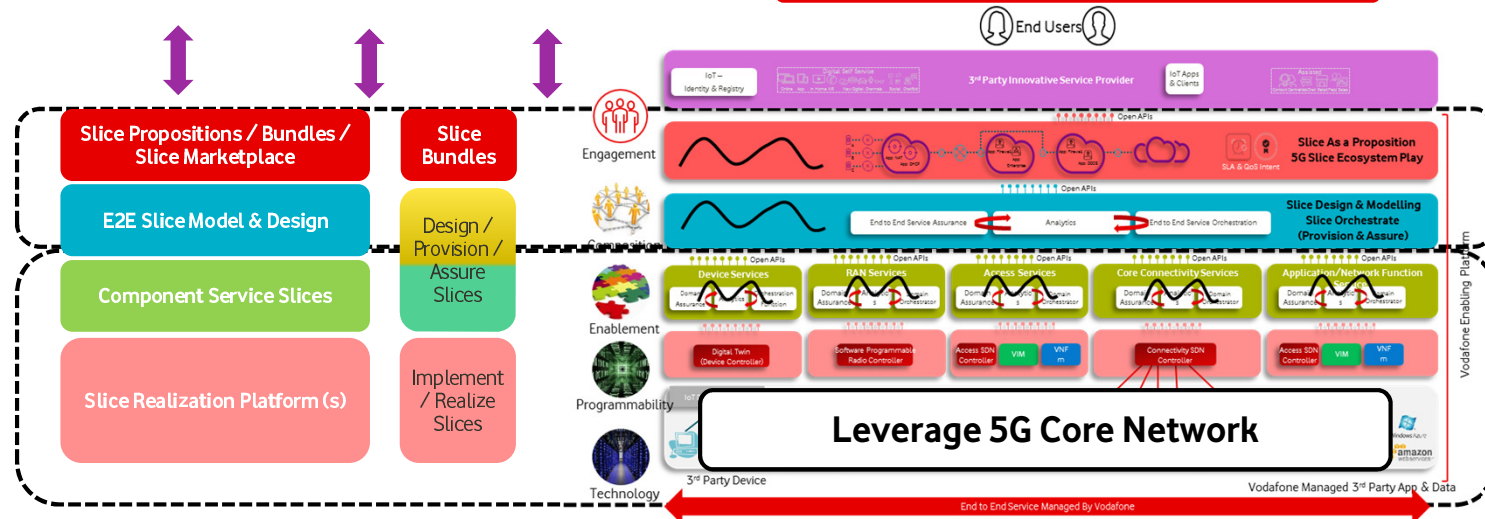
End Users

Slice Propositions / Bundles / Slice Marketplace

Slice Bundles

E2E Slice Model & Design

Design / Provision / Assure Slices

Component Service Slices

Slice Realization Platform (s)

Implement / Realize Slices

IoT – Identity & Registry

Digital Self Service

3rd Party Innovative Service Provider

IoT Apps & Clients

Assisted

Open APIs

Engagement

Slice As a Proposition
5G Slice Ecosystem Play

SLA & QoS Intent

Open APIs

Composition

End to End Service Assurance

Analytics

End to End Service Orchestration

Slice Design & Modelling
Slice Orchestrate
(Provision & Assure)

Open APIs

Open APIs

Open APIs

Open APIs

Open APIs

Enablement

Device Services

RAN Services

Access Services

Core Connectivity Services

Application/Network Function Services

Domain Assurance

Analytics

Domain Orchestrator

Programmability

Digital Twin (Device Controller)

Software Programmable Radio Controller

Access SDN Controller

VIM

VNF m

Connectivity SDN Controller

Access SDN Controller

VIM

VNF m

Technology

Leverage 5G Core Network

3rd Party Device

amazon

Vodafone Managed 3rd Party App & Data

Vodafone Enabling Platform

End to End Service Managed By Vodafone